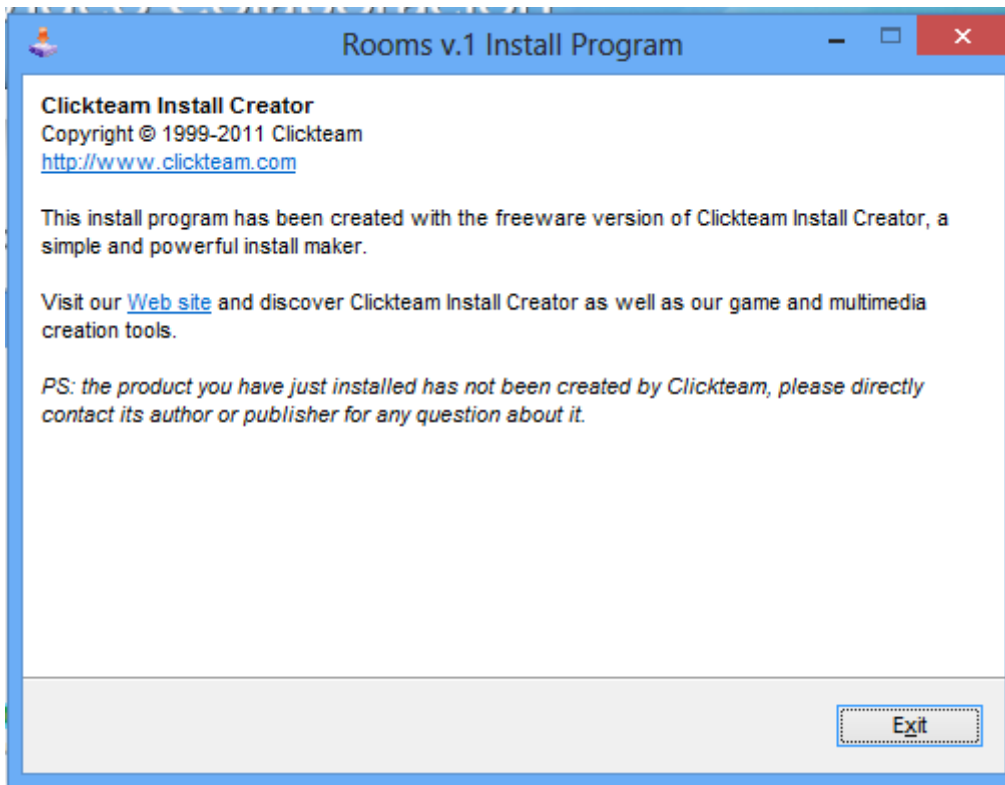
Rooms v.1 Install Program

**Clickteam Install Creator**
Copyright © 1999-2011 Clickteam
http://www.clickteam.com

This install program has been created with the freeware version of Clickteam Install Creator, a simple and powerful install maker.

Visit our Web site and discover Clickteam Install Creator as well as our game and multimedia creation tools.

*PS: the product you have just installed has not been created by Clickteam, please directly contact its author or publisher for any question about it.*

Exit